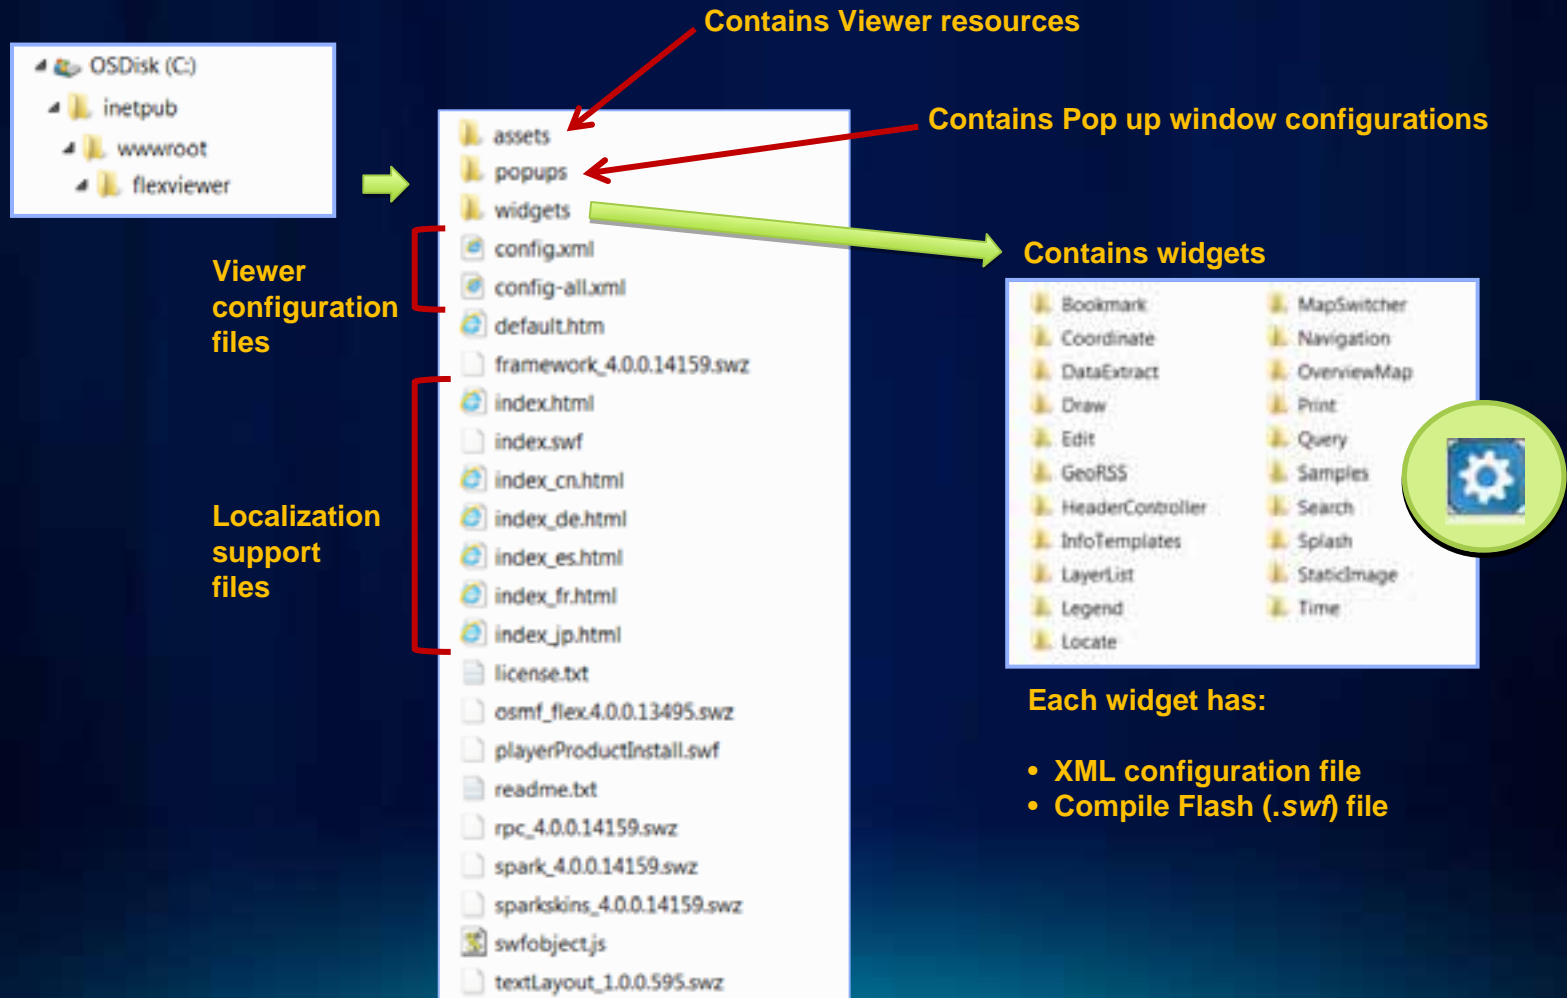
OSDisk (C:)
inetpub
wwwroot
flexviewer

Contains Viewer resources

Contains Pop up window configurations

assets
popups
widgets
config.xml
config-all.xml
default.htm
framework_4.0.0.14159.swz
index.html
index.swf
index_cn.html
index_de.html
index_es.html
index_fr.html
index_jp.html
license.txt
osmf_flex.4.0.0.13495.swz
playerProductInstall.swf
readme.txt
rpc_4.0.0.14159.swz
spark_4.0.0.14159.swz
sparkskins_4.0.0.14159.swz
swfobject.js
textLayout_1.0.0.595.swz

Viewer configuration files

Localization support files

Contains widgets

Bookmark
Coordinate
DataExtract
Draw
Edit
GeoRSS
HeaderController
InfoTemplates
LayerList
Legend
Locate
MapSwitcher
Navigation
OverviewMap
Print
Query
Samples
Search
Splash
StaticImage
Time

Each widget has:

• XML configuration file
• Compile Flash (.*swf*) file